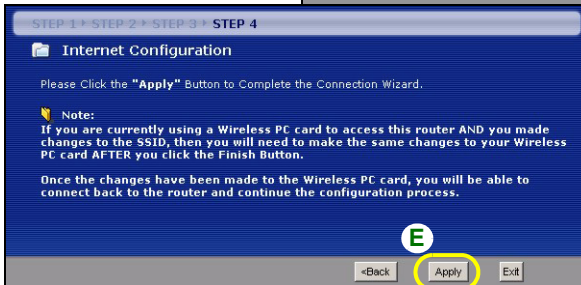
STEP 1 › STEP 2 › STEP 3 › STEP 4

Internet Configuration

Please Click the "Apply" Button to Complete the Connection Wizard.

Note:
If you are currently using a Wireless PC card to access this router AND you made changes to the SSID, then you will need to make the same changes to your Wireless PC card AFTER you click the Finish Button.

Once the changes have been made to the Wireless PC card, you will be able to connect back to the router and continue the configuration process.

E

<Back Apply Exit